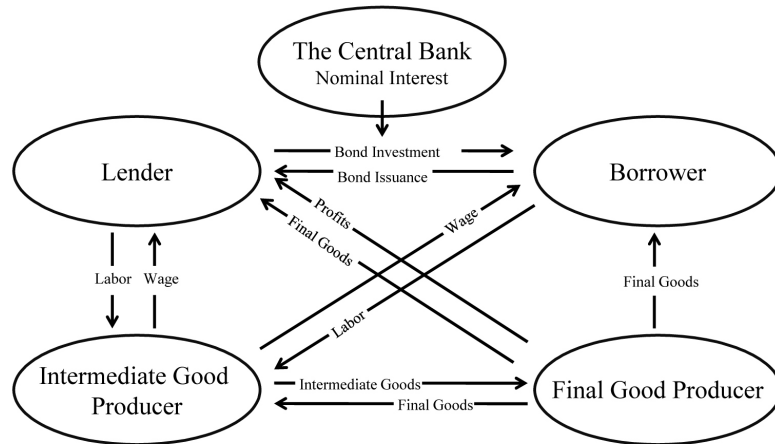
The Central Bank
Nominal Interest

Lender

Bond Investment

Bond Issuance

Borrower

Profits

Final Goods

Wage

Labor

Wage

Final Goods

Labor

Intermediate Good Producer

Intermediate Goods

Final Goods

Final Good Producer